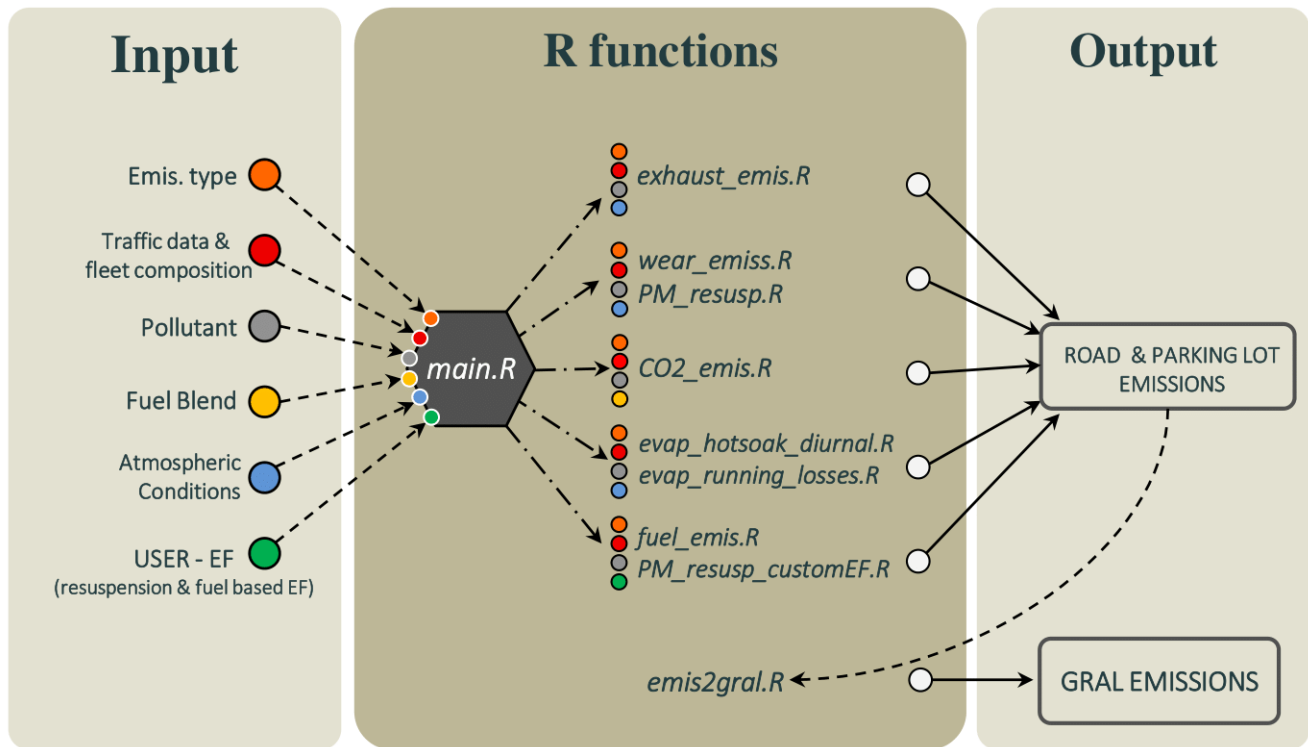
Input

Emis. type

Traffic data & fleet composition

Pollutant

Fuel Blend

Atmospheric Conditions

USER - EF
(resuspension & fuel based EF)

R functions

main.R

exhaust_emis.R

wear_emiss.R
PM_resusp.R

CO2_emis.R

evap_hotsoak_diurnal.R
evap_running_losses.R

fuel_emis.R
PM_resusp_customEF.R

emis2gral.R

Output

ROAD & PARKING LOT EMISSIONS

GRAL EMISSIONS